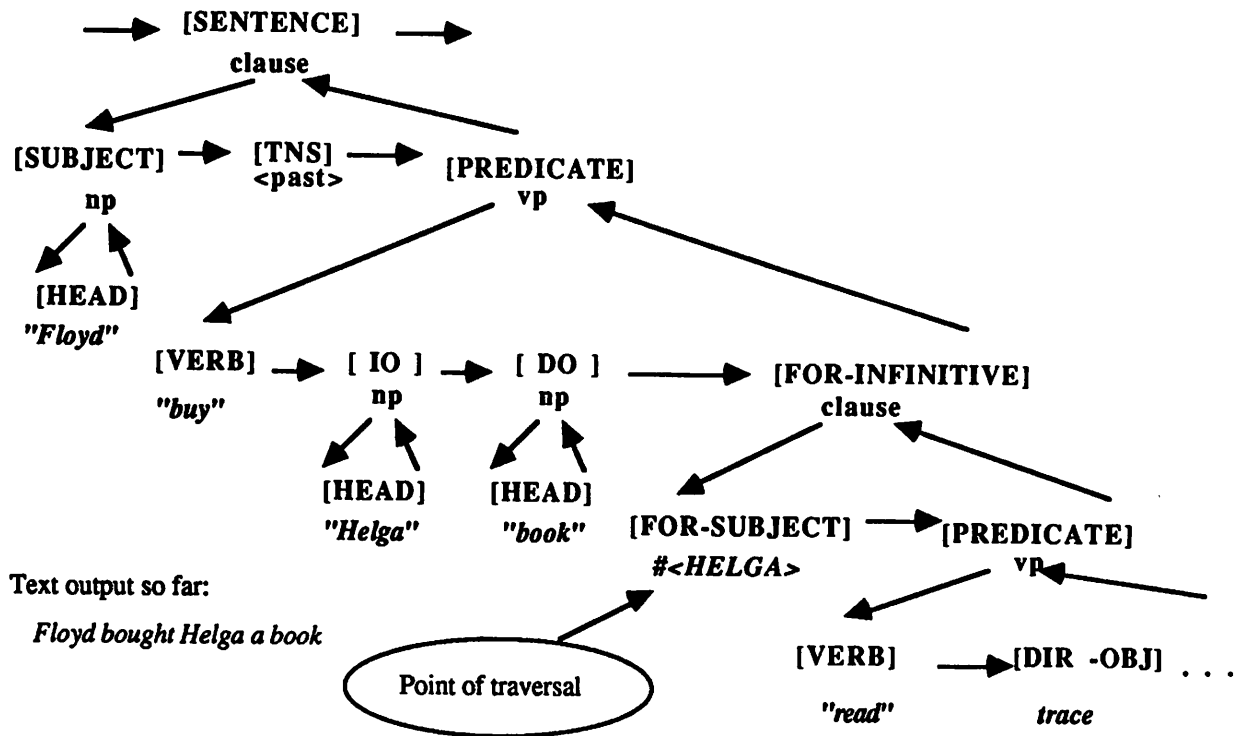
[SENTENCE]
clause

[SUBJECT] [TNS] <past> [PREDICATE]
np vp

[HEAD]
"Floyd"

[VERB] [ IO ] [ DO ] [FOR-INFINITIVE]
"buy" np np clause

[HEAD] [HEAD]
"Helga" "book"

[FOR-SUBJECT] [PREDICATE]
#<HELGA> vp

Text output so far:

Floyd bought Helga a book

Point of traversal

[VERB] [DIR -OBJ] . . .
"read" trace